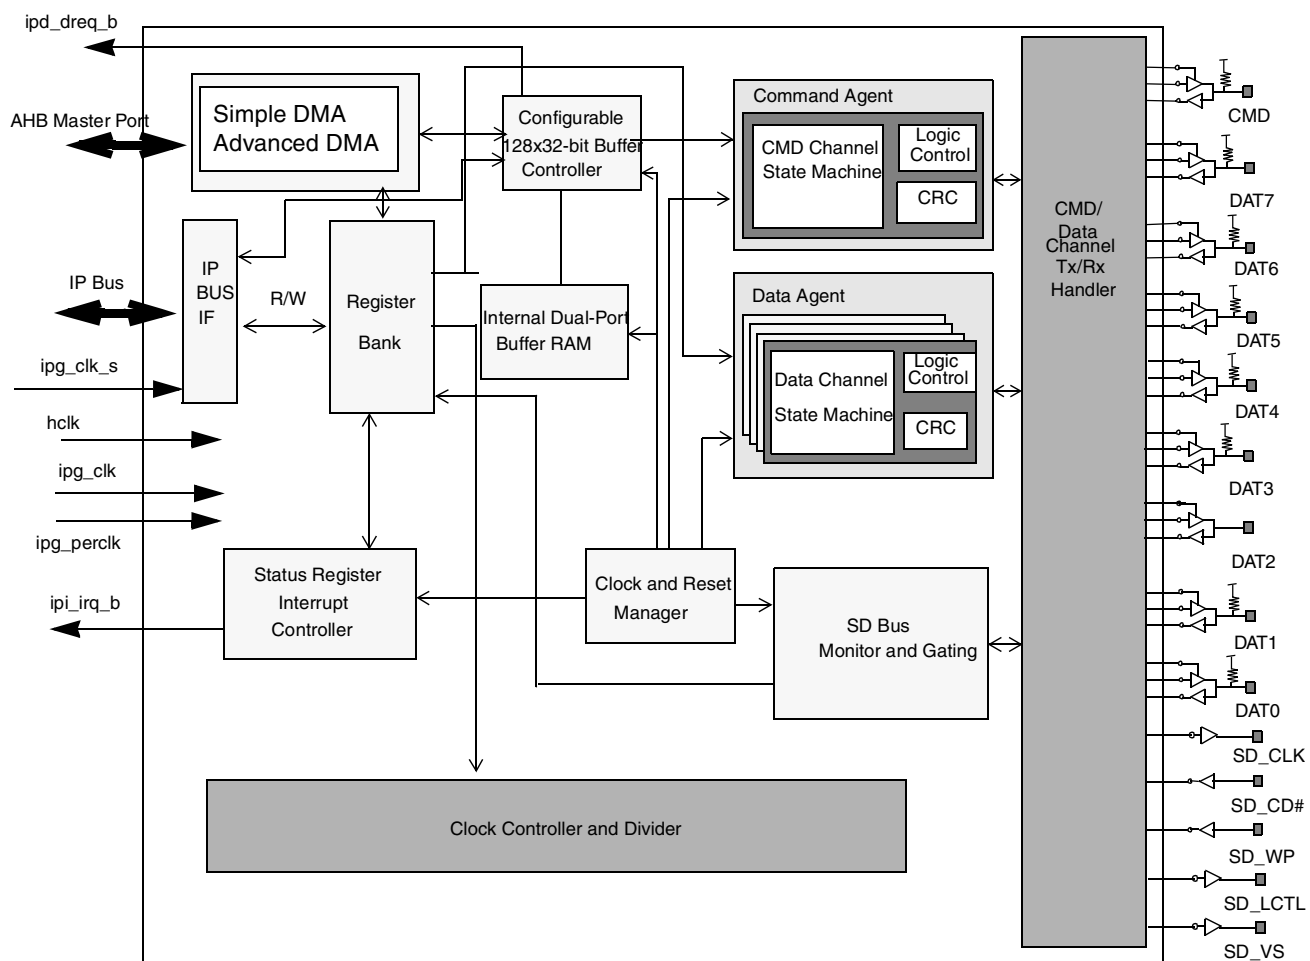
ipd_dreq_b

AHB Master Port

Simple DMA
Advanced DMA

Configurable
128x32-bit Buffer
Controller

Command Agent

CMD Channel
State Machine

Logic
Control

CRC

CMD/
Data
Channel
Tx/Rx
Handler

CMD

DAT7

DAT6

DAT5

DAT4

DAT3

DAT2

DAT1

DAT0

SD_CLK

SD_CD#

SD_WP

SD_LCTL

SD_VS

IP Bus

IP
BUS
IF

R/W

Register
Bank

Internal Dual-Port
Buffer RAM

Data Agent

Data Channel
State Machine

Logic
Control

CRC

ipg_clk_s

hclk

ipg_clk

ipg_perclk

ipi_irq_b

Status Register
Interrupt
Controller

Clock and Reset
Manager

SD Bus
Monitor and Gating

Clock Controller and Divider